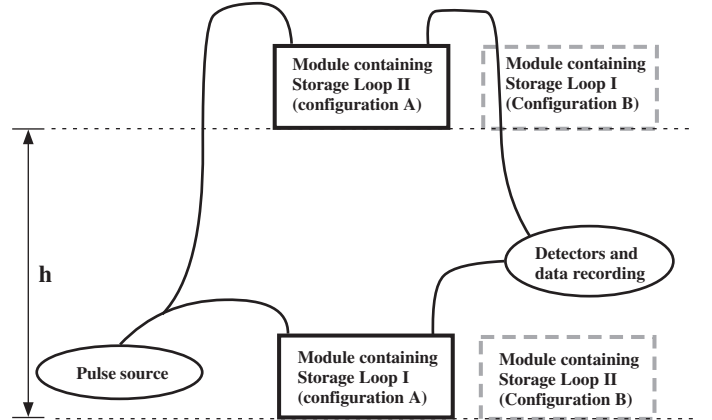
Module containing Storage Loop II (configuration A)

Module containing Storage Loop I (Configuration B)

h

Detectors and data recording

Pulse source

Module containing Storage Loop I (configuration A)

Module containing Storage Loop II (Configuration B)